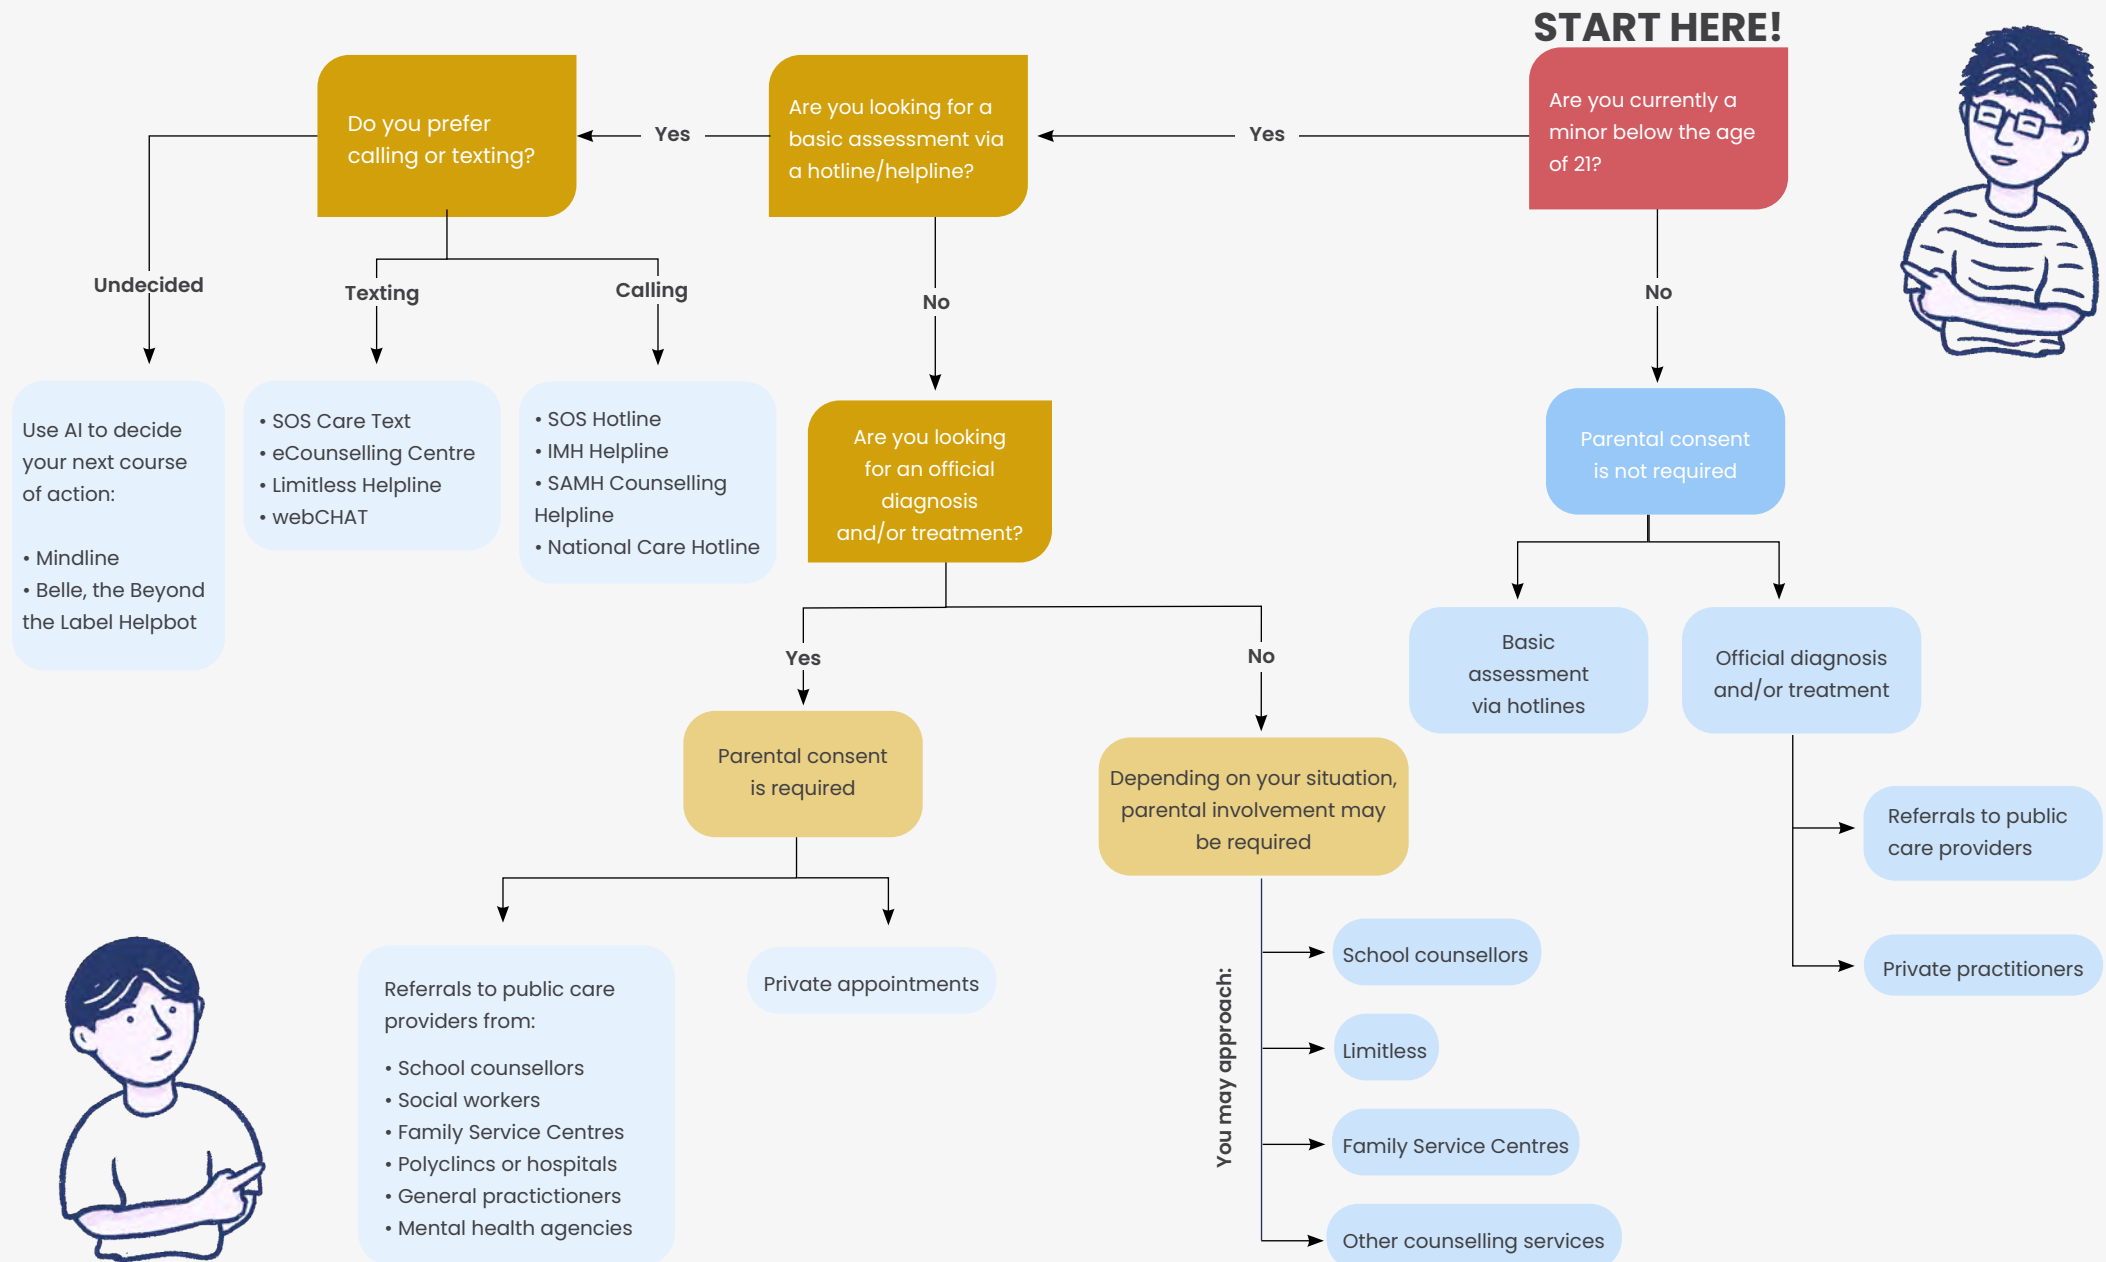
START HERE!

Are you currently a minor below the age of 21?

Yes

Are you looking for a basic assessment via a hotline/helpline?

Yes

Do you prefer calling or texting?

Undecided

Texting

Calling

Use AI to decide your next course of action:

• Mindline
• Belle, the Beyond the Label Helpbot

• SOS Care Text
• eCounselling Centre
• Limitless Helpline
• webCHAT

• SOS Hotline
• IMH Helpline
• SAMH Counselling Helpline
• National Care Hotline

No

Are you looking for an official diagnosis and/or treatment?

Yes

No

Parental consent is required

Referrals to public care providers from:

• School counsellors
• Social workers
• Family Service Centres
• Polyclincs or hospitals
• General practitioners
• Mental health agencies

Private appointments

Depending on your situation, parental involvement may be required

You may approach:

School counsellors

Limitless

Family Service Centres

Other counselling services

No

Parental consent is not required

Basic assessment via hotlines

Official diagnosis and/or treatment

Referrals to public care providers

Private practitioners